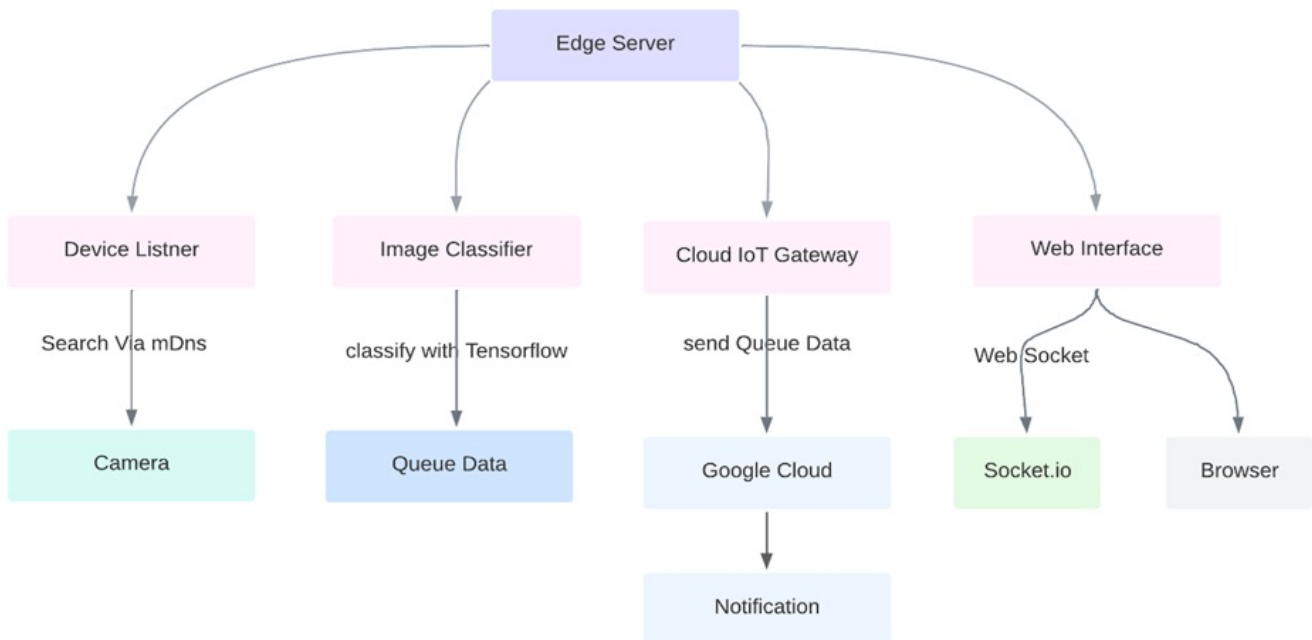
Edge Server

Device Listner

Search Via mDns

Camera

Image Classifier

classify with Tensorflow

Queue Data

Cloud IoT Gateway

send Queue Data

Google Cloud

Notification

Web Interface

Web Socket

Socket.io

Browser